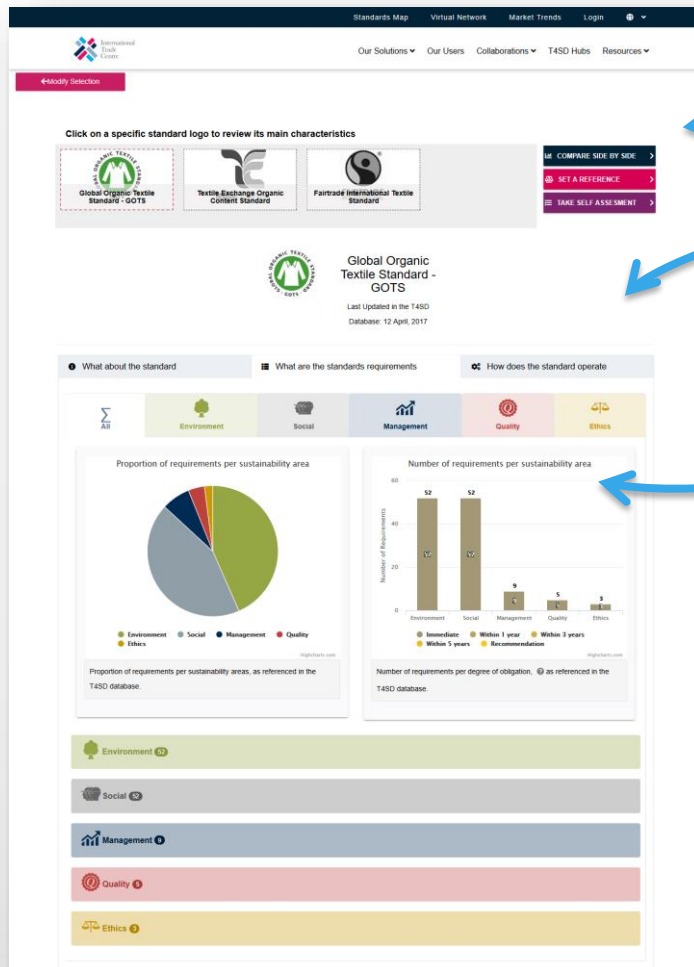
Standards Map Virtual Network Market Trends Login

International Trade Centre

Our Solutions Our Users Collaborations T4SD Hubs Resources

Modify Selection

Click on a specific standard logo to review its main characteristics

Global Organic Textile Standard - GOTS

Textile Exchange Organic Content Standard

Fairtrade International Textile Standard

COMPARE SIDE BY SIDE

SET A REFERENCE

TAKE SELF ASSESMENT

Global Organic Textile Standard - GOTS

Last Updated in the T4SD

Database: 12 April, 2017

What about the standard

What are the standards requirements

How does the standard operate

All

Environment

Social

Management

Quality

Ethics

Proportion of requirements per sustainability area

Environment Social Management Quality Ethics

Highcharts.com

Proportion of requirements per sustainability areas, as referenced in the T4SD database.

Number of requirements per sustainability area

60

40

20

0

Number of Requirements

52 52 9 5 3

52 52

Environment Social Management Quality Ethics

Immediate Within 1 year Within 3 years Within 5 years Recommendation

Highcharts.com

Number of requirements per degree of obligation, as referenced in the T4SD database.

Environment 52

Social 52

Management 9

Quality 5

Ethics 3